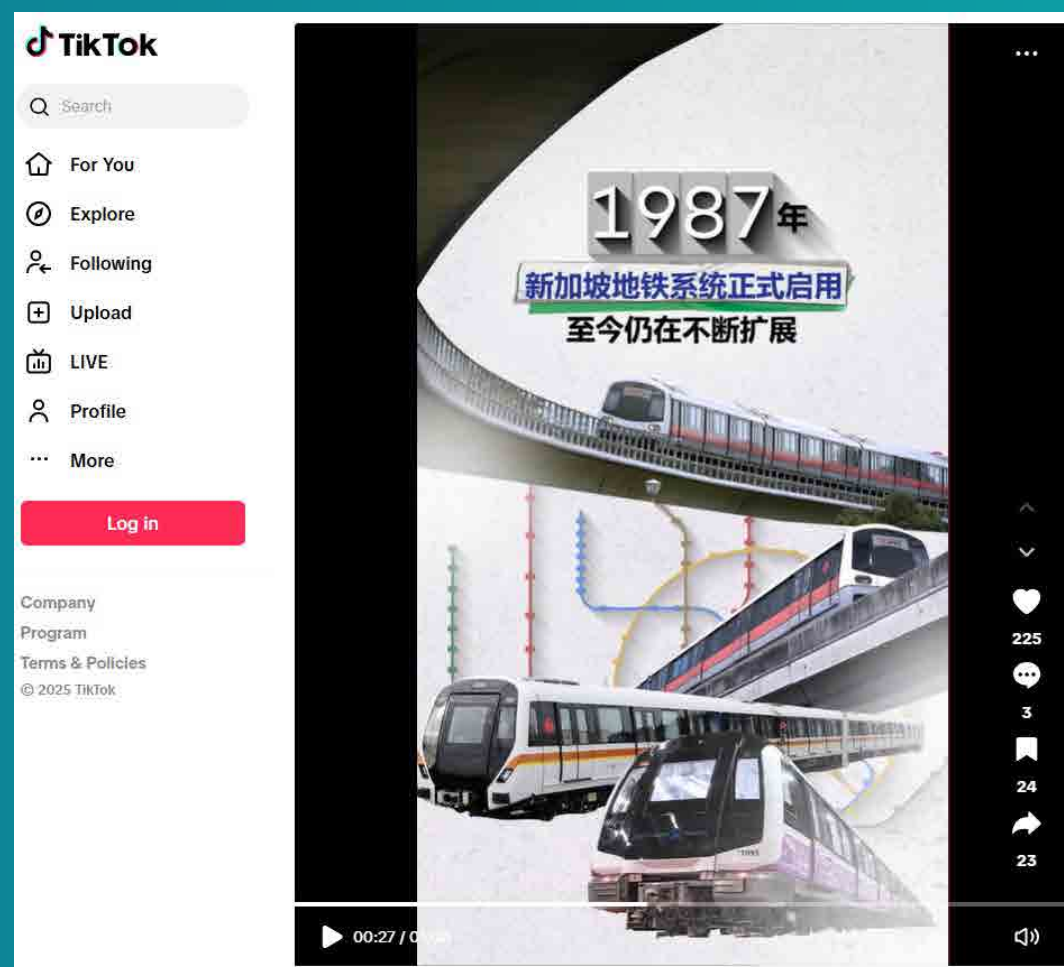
TikTok

Search

For You

Explore

Following

Upload

LIVE

Profile

More

Log in

Company

Program

Terms & Policies

© 2025 TikTok

1987年

新加坡地铁系统正式启用

至今仍在不断扩展

225

3

24

23

00:27 / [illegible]